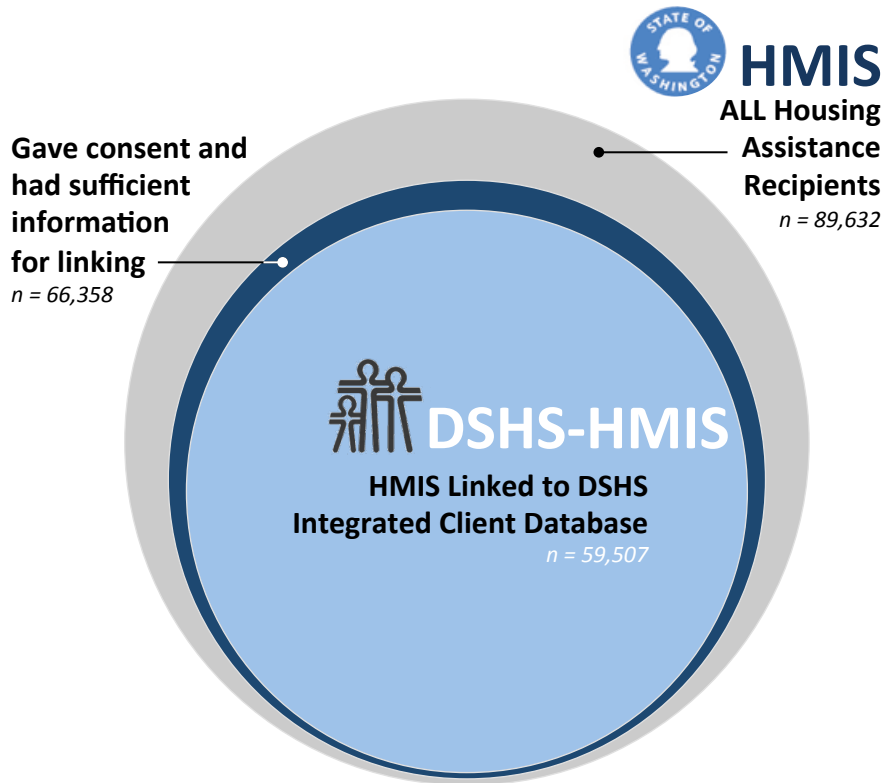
STATE OF WASHINGTON

HMIS

ALL Housing Assistance Recipients
n = 89,632

Gave consent and had sufficient information for linking
n = 66,358

DSHS-HMIS

HMIS Linked to DSHS Integrated Client Database
n = 59,507